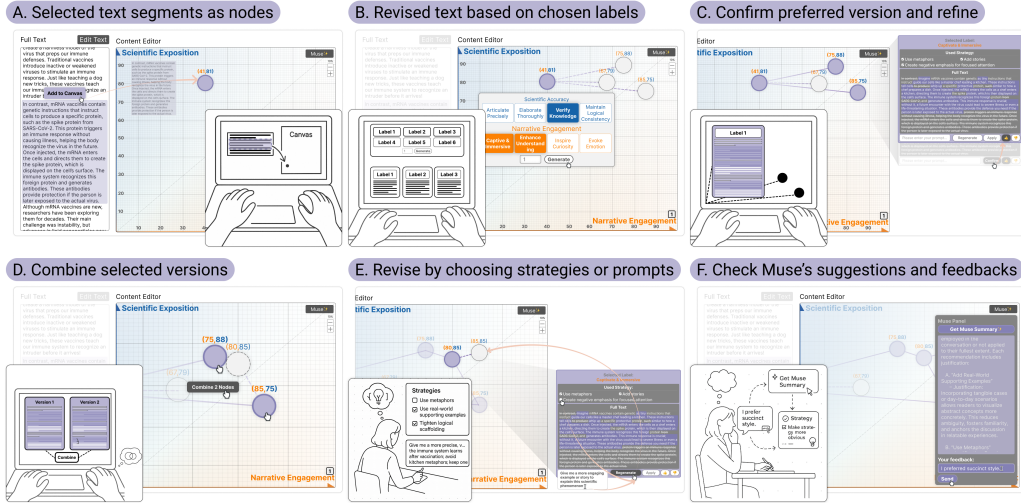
A. Selected text segments as nodes

Full Text
Edit Text
Content Editor
Scientific Exposition
Muse
create a harmless model of the virus that props our immune defenses. Traditional vaccines introduce inactive or weakened viruses to stimulate an immune response. Just like teaching a dog new tricks, these vaccines teach our immune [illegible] recognize an intruder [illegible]
Add to Canvas
In contrast, mRNA vaccines contain genetic instructions that instruct cells to produce a specific protein, such as the spike protein from SARS-CoV-2. This protein triggers an immune response without causing illness, helping the body recognize the virus in the future. Once injected, the mRNA enters the cells and directs them to create the spike protein, which is displayed on the cell's surface. The immune system recognizes this foreign protein and generates antibodies. These antibodies provide protection if the person is later exposed to the actual virus. Although mRNA vaccines are new, researchers have been exploring them for decades. Their main challenge was instability, but
(81,81)
Canvas
Narrative Engagement

B. Revised text based on chosen labels

Content Editor
Scientific Exposition
(75,88)
(81,81)
(85,75)
Label 1
Label 2
Label 3
Label 4
Label 5
Label 6
Scientific Accuracy
Articulate Precisely
Elaborate Thoroughly
Verify Knowledge
Maintain Logical Consistency
Narrative Engagement
Captivate Immersion
Enhance Understanding
Inspire Curiosity
Evoke Emotion
Generate
Narrative Engagement

C. Confirm preferred version and refine

Editor
ntific Exposition
Muse
(75,88)
(81,81)
(85,75)
Used Strategy:
Use metaphors
Add stories
Create negative emphasis for the past attention
Full Text
Label 1
Regenerate
Apply
rrative Engagement

D. Combine selected versions

Full Text
Edit Text
Content Editor
Scientific Exposition
Muse
(75,88)
(80,85)
(85,75)
Combine 2 Nodes
Version 1
Version 2
Combine
Narrative Engagement

E. Revise by choosing strategies or prompts

Editor
ific Exposition
Muse
(80,85)
(85,85)
Strategies
Use metaphors
Use real-world supporting examples
Tighten logical scaffolding
Give me a more precise, v... the immune system learns after vaccination, avoid kitchen metaphors keep one
Used Strategy:
Use metaphors
Create negative emphasis for the past attention
Full Text
Give me a more engaging example as story to explain this scientific phenomenon
Regenerate
Apply

F. Check Muse's suggestions and feedbacks

Full Text
Edit Text
Content Editor
Muse
Muse Panel
Get Muse Summary
Get Muse Summary
I prefer succinct style...
Strategy
Make strategy more obvious
A. "Add Real-World Supporting Examples"
B. "Use Metaphors"
Your feedback:
I preferred succinct style...
Send